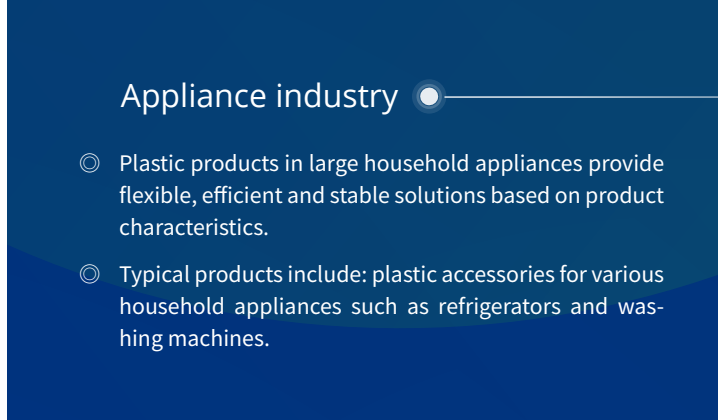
Appliance industry

◎ Plastic products in large household appliances provide flexible, efficient and stable solutions based on product characteristics.

◎ Typical products include: plastic accessories for various household appliances such as refrigerators and washing machines.